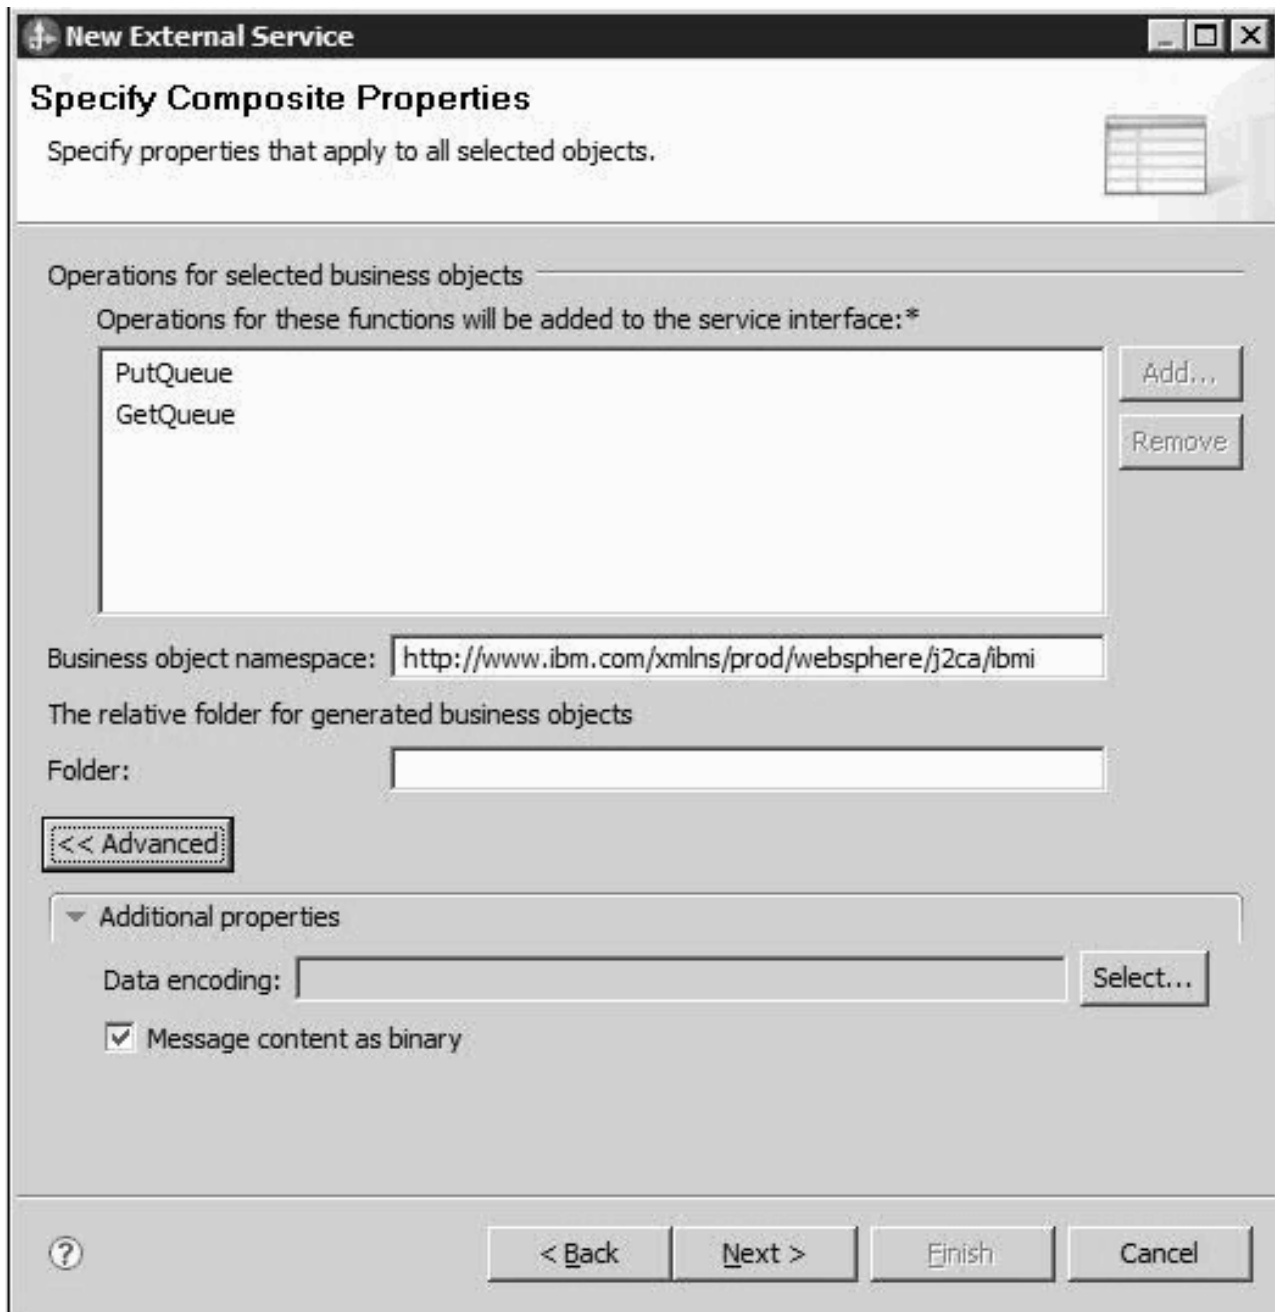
New External Service

Specify Composite Properties

Specify properties that apply to all selected objects.

Operations for selected business objects

Operations for these functions will be added to the service interface:*

PutQueue
GetQueue

Add...

Remove

Business object namespace: http://www.ibm.com/xmlns/prod/websphere/j2ca/ibmi

The relative folder for generated business objects

Folder:

<< Advanced

Additional properties

Data encoding:

Select...

Message content as binary

?

< Back

Next >

Finish

Cancel